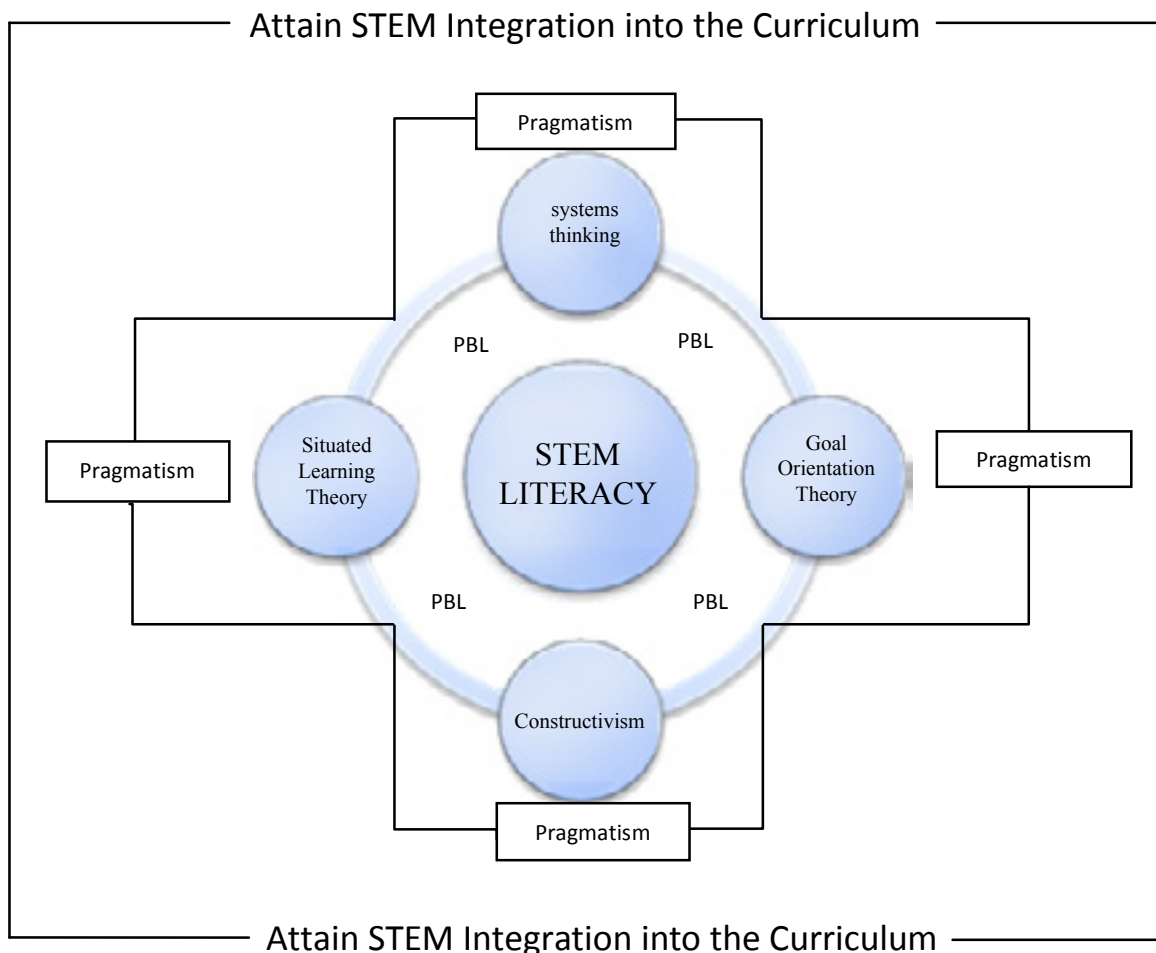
Attain STEM Integration into the Curriculum

Pragmatism

systems thinking

PBL

PBL

Pragmatism

Situated Learning Theory

STEM LITERACY

Goal Orientation Theory

Pragmatism

PBL

PBL

Constructivism

Pragmatism

Attain STEM Integration into the Curriculum